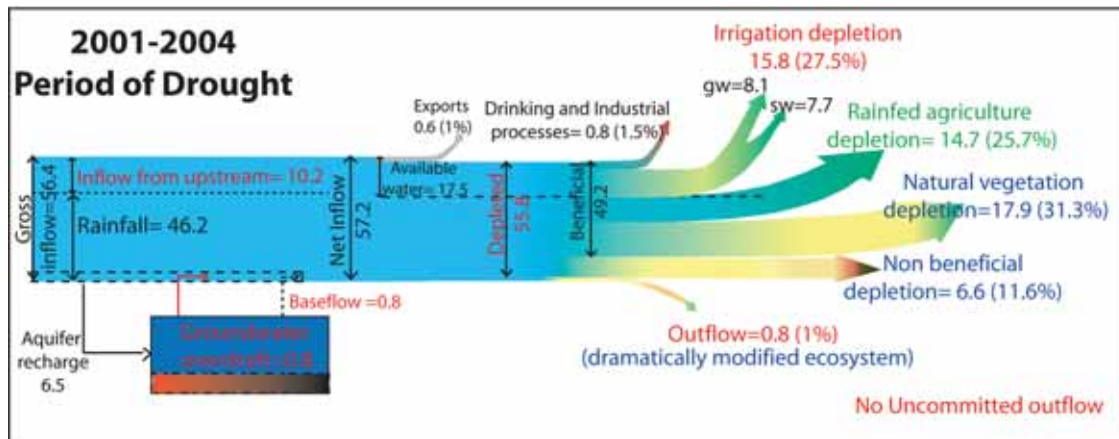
2001-2004
Period of Drought

Exports
0.6 (1%)

Drinking and Industrial processes= 0.8 (1.5%)

Irrigation depletion
15.8 (27.5%)

gw=8.1

sw=7.7

Rainfed agriculture depletion= 14.7 (25.7%)

Natural vegetation depletion=17.9 (31.3%)

Non beneficial depletion= 6.6 (11.6%)

Gross inflow=56.4

Inflow from upstream= 10.2

Rainfall= 46.2

Net Inflow
57.2

Available water= 17.5

Depleted
55.8

Beneficial
49.2

Baseflow =0.8

Aquifer recharge
6.5

Groundwater overdraft= 0.8

Outflow=0.8 (1%)
(dramatically modified ecosystem)

No Uncommitted outflow